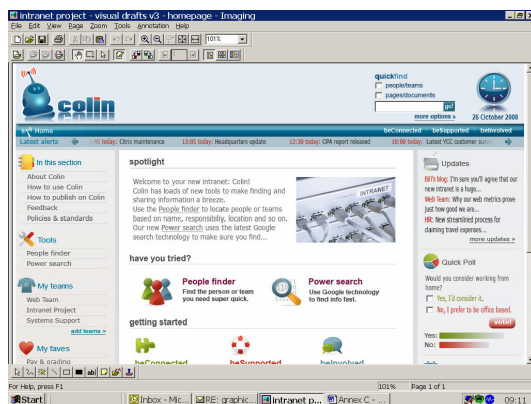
intranet project - visual drafts v3 - homepage - Imaging

File Edit View Page Zoom Tools Annotation Help

101%

colin

quickfind
people/teams
pages/documents
go!
more options »

26 October 2008

Home
beConnected beSupported beInvolved

Latest alerts 15 today: Citrix maintenance 13:05 today: Headquarters update 12:30 today: CPA report released 10:00 today: Latest VCC customer surv

In this section
About Colin
How to use Colin
How to publish on Colin
Feedback
Policies & standards

Tools
People finder
Power search

My teams
Web Team
Intranet Project
Systems Support
add teams »

My faves
Pay & grading

spotlight

Welcome to your new intranet: Colin! Colin has loads of new tools to make finding and sharing information a breeze. Use the People finder to locate people or teams based on name, responsibility, location and so on. Our new Power search uses the latest Google search technology to make sure you find...

INTRANET

have you tried?

People finder
Find the person or team you need super quick.

Power search
Use Google technology to find info fast.

getting started

beConnected beSupported beInvolved

Updates

Bill's blog: I'm sure you'll agree that our new intranet is a huge...
Web Team: Why our web metrics prove just how good we are...
HR: New streamlined process for claiming travel expenses...
more updates »

Quick Poll

Would you consider working from home?
Yes, I'd consider it.
No, I prefer to be office based.
vote!
Yes:
No:

For Help, press F1
101%
Page 1 of 1

Start
Inbox - Mic...
RE: graphic...
intranet p...
Annex C - ...
09:11